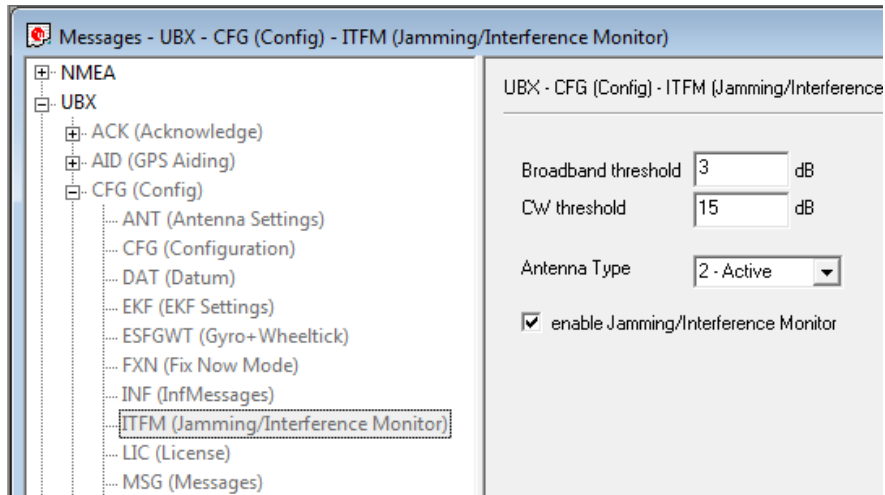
Messages - UBX - CFG (Config) - ITFM (Jamming/Interference Monitor)

NMEA
UBX
ACK (Acknowledge)
AID (GPS Aiding)
CFG (Config)
ANT (Antenna Settings)
CFG (Configuration)
DAT (Datum)
EKF (EKF Settings)
ESFGWT (Gyro+Wheeltick)
FXN (Fix Now Mode)
INF (InfMessages)
ITFM (Jamming/Interference Monitor)
LIC (License)
MSG (Messages)

UBX - CFG (Config) - ITFM (Jamming/Interference

Broadband threshold 3 dB
CW threshold 15 dB

Antenna Type 2 - Active

enable Jamming/Interference Monitor